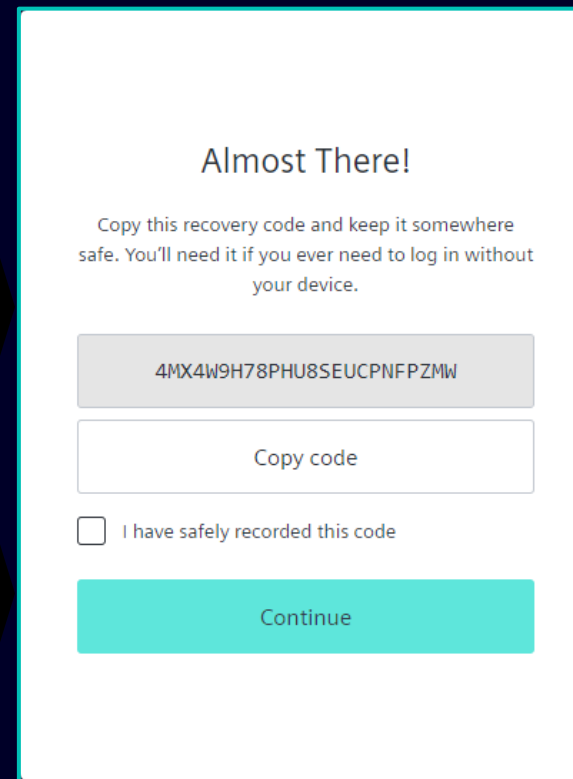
Almost There!

Copy this recovery code and keep it somewhere safe. You'll need it if you ever need to log in without your device.

4MX4W9H78PHU8SEUCPNFPZMW

Copy code

I have safely recorded this code

Continue